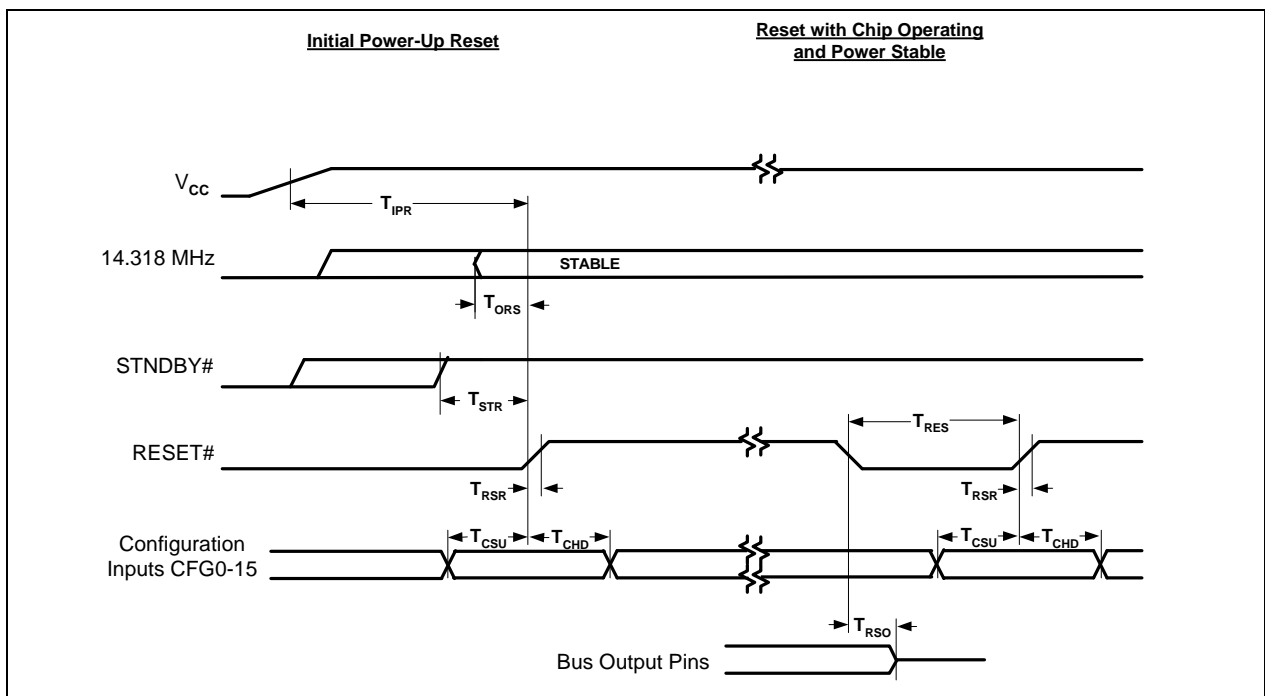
Initial Power-Up Reset

Reset with Chip Operating and Power Stable

$V_{CC}$

$T_{IPR}$

14.318 MHz

STABLE

$T_{ORS}$

STNDBY#

$T_{STR}$

$T_{RES}$

RESET#

$T_{RSR}$

$T_{RSR}$

Configuration Inputs CFG0-15

$T_{CSU}$

$T_{CHD}$

$T_{CSU}$

$T_{CHD}$

$T_{RSO}$

Bus Output Pins